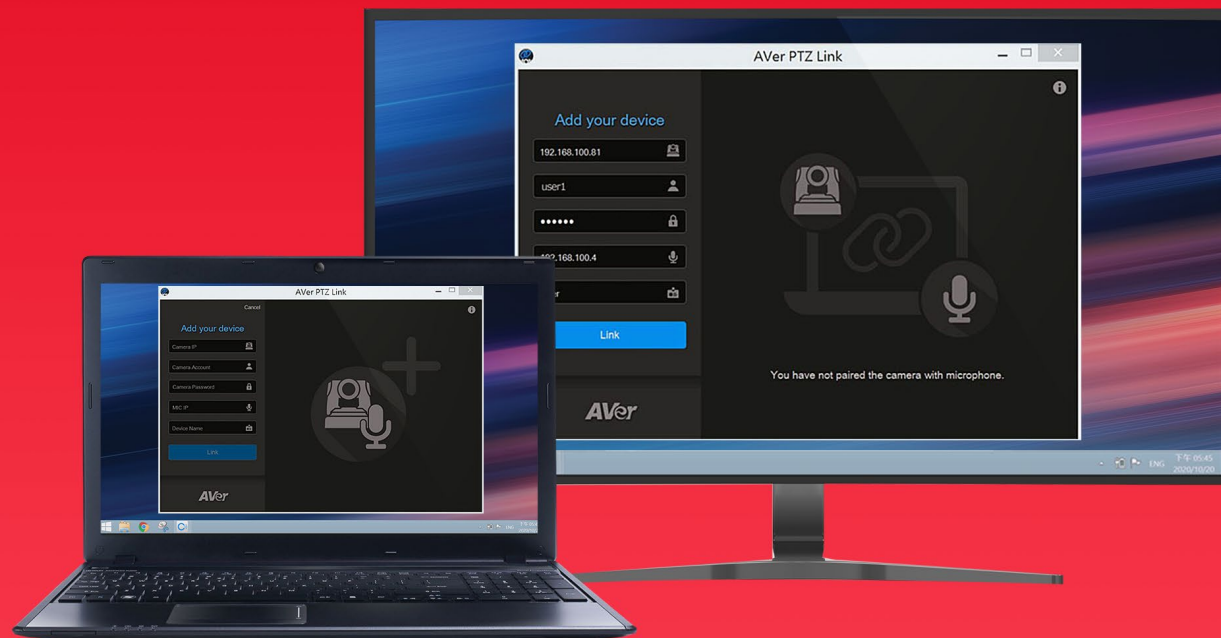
AVer PTZ Link

Add your device

192.168.100.81

user1

••••••

192.168.100.4

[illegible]r

Link

AVer

You have not paired the camera with microphone.

ENG 下午 05:45 2020/10/20

AVer PTZ Link

Cancel

Add your device

Camera IP

Camera Account

Camera Password

MIC IP

Device Name

Link

AVer